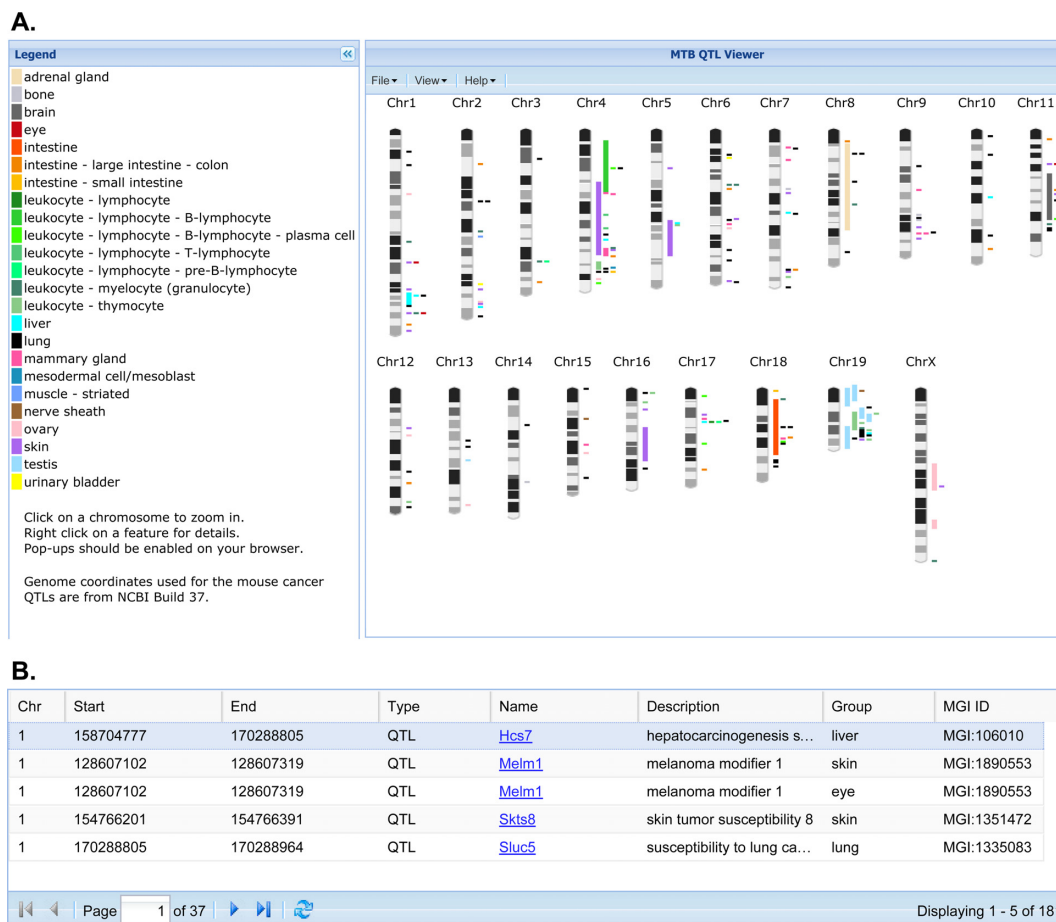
A.

Legend

adrenal gland
bone
brain
eye
intestine
intestine - large intestine - colon
intestine - small intestine
leukocyte - lymphocyte
leukocyte - lymphocyte - B-lymphocyte
leukocyte - lymphocyte - B-lymphocyte - plasma cell
leukocyte - lymphocyte - T-lymphocyte
leukocyte - lymphocyte - pre-B-lymphocyte
leukocyte - myelocyte (granulocyte)
leukocyte - thymocyte
liver
lung
mammary gland
mesodermal cell/mesoblast
muscle - striated
nerve sheath
ovary
skin
testis
urinary bladder

Click on a chromosome to zoom in.
Right click on a feature for details.
Pop-ups should be enabled on your browser.

Genome coordinates used for the mouse cancer QTLs are from NCBI Build 37.

MTB QTL Viewer

File ▾ View ▾ Help ▾

Chr1 Chr2 Chr3 Chr4 Chr5 Chr6 Chr7 Chr8 Chr9 Chr10 Chr11

Chr12 Chr13 Chr14 Chr15 Chr16 Chr17 Chr18 Chr19 ChrX

B.

| Chr | Start | End | Type | Name | Description | Group | MGI ID |
|---|---|---|---|---|---|---|---|
| 1 | 158704777 | 170288805 | QTL | Hcs7 | hepatocarcinogenesis s... | liver | MGI:106010 |
| 1 | 128607102 | 128607319 | QTL | Melm1 | melanoma modifier 1 | skin | MGI:1890553 |
| 1 | 128607102 | 128607319 | QTL | Melm1 | melanoma modifier 1 | eye | MGI:1890553 |
| 1 | 154766201 | 154766391 | QTL | Skts8 | skin tumor susceptibility 8 | skin | MGI:1351472 |
| 1 | 170288805 | 170288964 | QTL | Sluc5 | susceptibility to lung ca... | lung | MGI:1335083 |

Page 1 of 37

Displaying 1 - 5 of 18